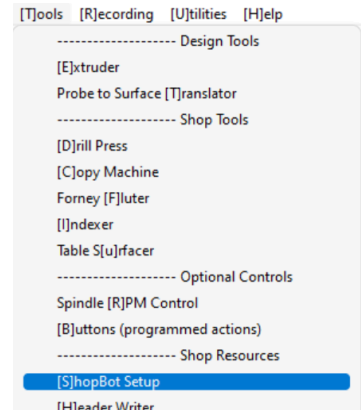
[T]ools [R]ecording [U]tilities [H]elp

-------------------- Design Tools
[E]xtruder
Probe to Surface [T]ranslator
-------------------- Shop Tools
[D]rill Press
[C]opy Machine
Forney [F]luter
[I]ndexer
Table S[u]rfacer
-------------------- Optional Controls
Spindle [R]PM Control
[B]uttons (programmed actions)
-------------------- Shop Resources
[S]hopBot Setup
[H]eader Writer